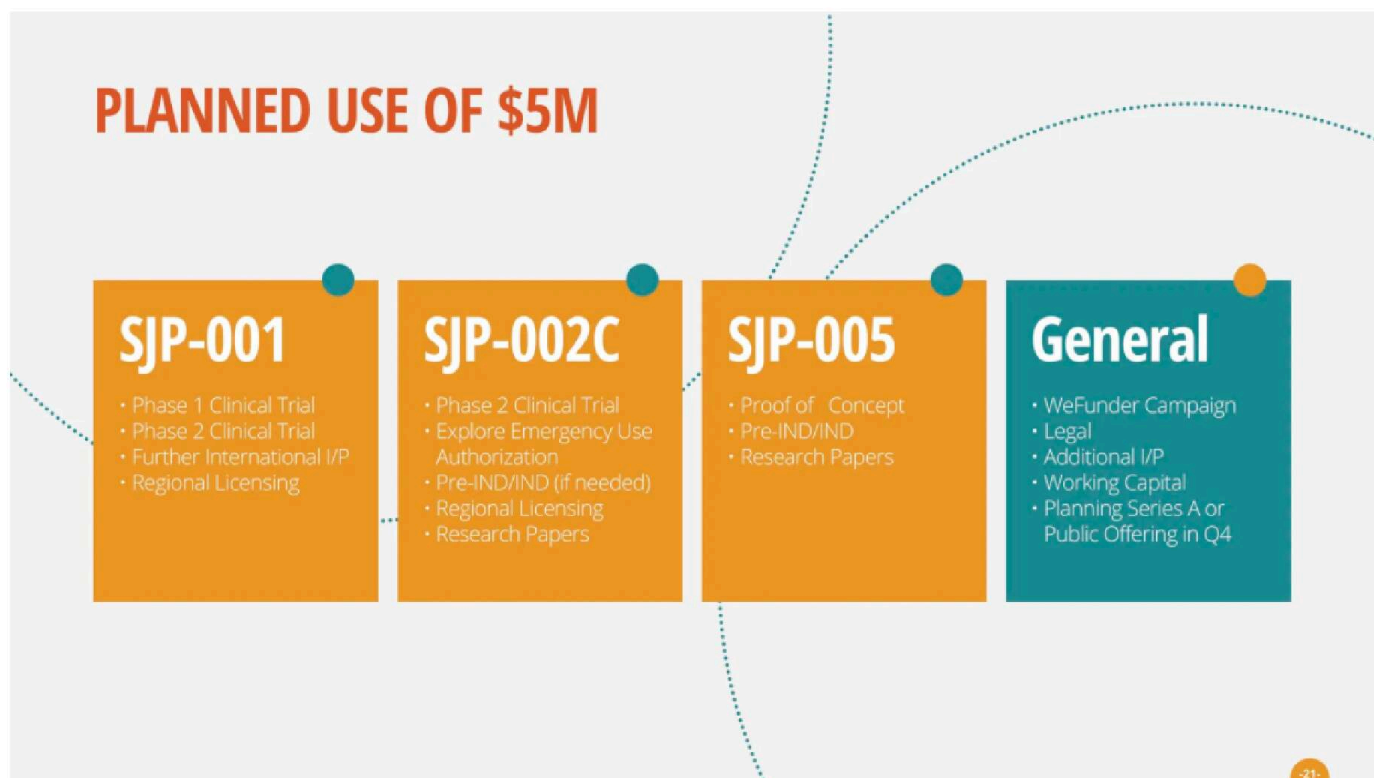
PLANNED USE OF $5M

SJP-001

- Phase 1 Clinical Trial
- Phase 2 Clinical Trial
- Further International I/P
- Regional Licensing

SJP-002C

- Phase 2 Clinical Trial
- Explore Emergency Use Authorization
- Pre-IND/IND (if needed)
- Regional Licensing
- Research Papers

SJP-005

- Proof of Concept
- Pre-IND/IND
- Research Papers

General

- WeFunder Campaign
- Legal
- Additional I/P
- Working Capital
- Planning Series A or Public Offering in Q4

-21-